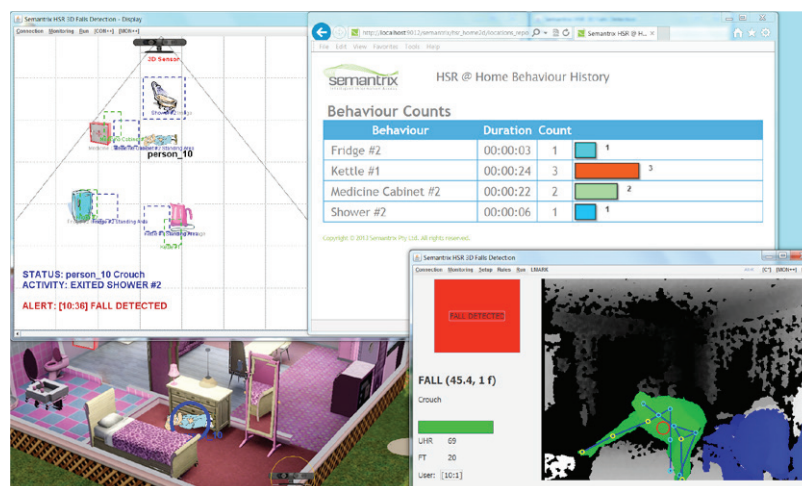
Semantrix HSR 3D Falls Detection - Display

Connection Monitoring Run [C[IR++] [I[BCH++]

3D Sensor

person_10

STATUS: person_10 Crouch
ACTIVITY: EXITED SHOWER #2

ALERT: [10:36] FALL DETECTED

http://localhost:9012/semantrix/hsr_home2d/locations_repo

Semantrix HSR @ H...

File Edit View Favorites Tools Help

semantrix

HSR @ Home Behaviour History

Behaviour Counts

| Behaviour | Duration | Count | |
|---|---|---|---|
| Fridge #2 | 00:00:03 | 1 | 1 |
| Kettle #1 | 00:00:24 | 3 | 3 |
| Medicine Cabinet #2 | 00:00:22 | 2 | 2 |
| Shower #2 | 00:00:06 | 1 | 1 |

Copyright © 2012 Semantrix Pty Ltd. All rights reserved.

Semantrix HSR 3D Falls Detection

Connection Monitoring Setup Rules Run LMARK [C'] [I[BCH++]

FALL DETECTED

FALL (45.4, 1 f)

Crouch

UHR 69

FT 20

User: [10:1]